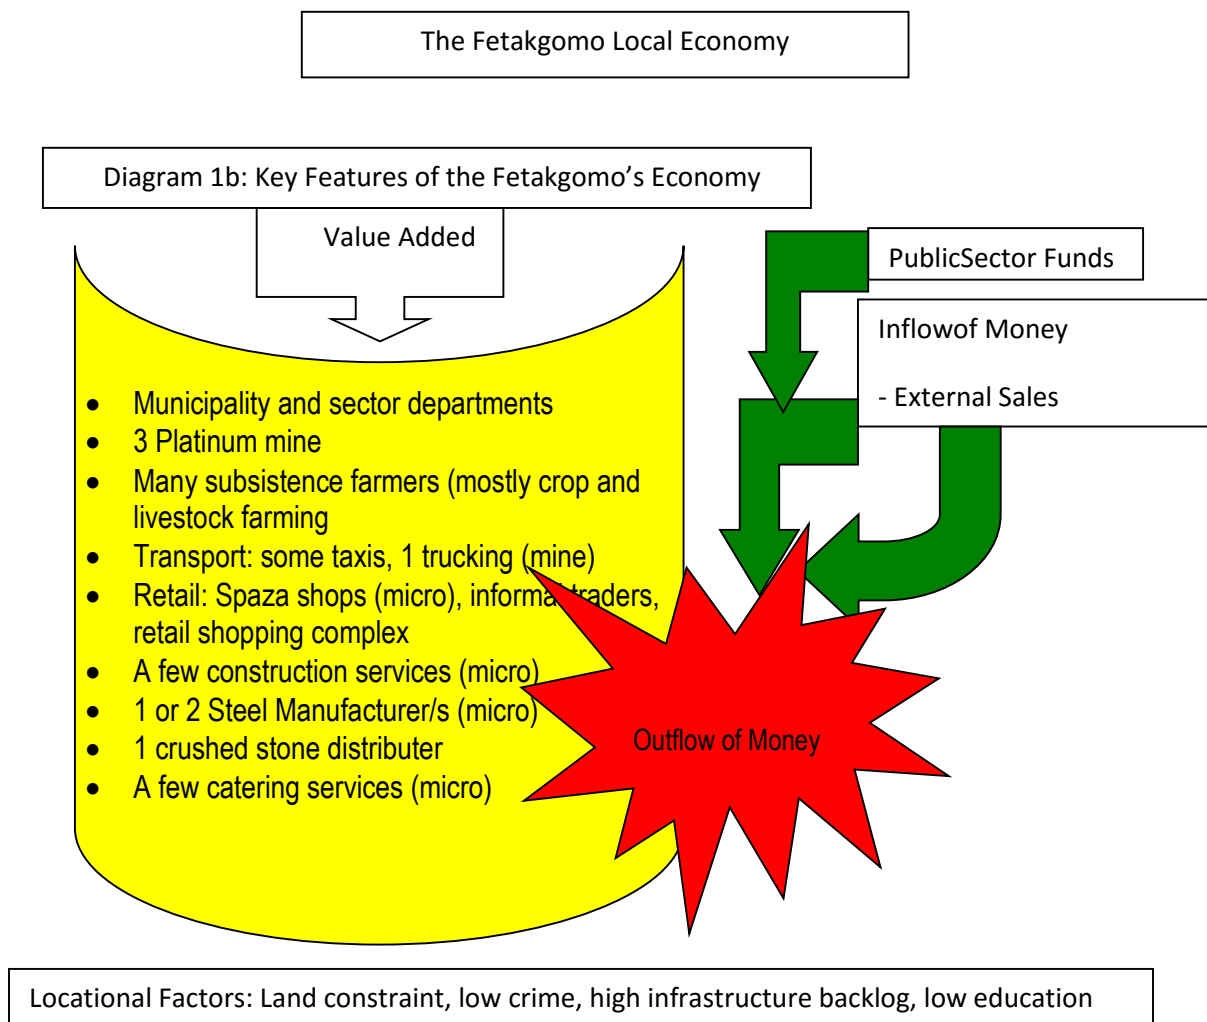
The Fetakgomo Local Economy

Diagram 1b: Key Features of the Fetakgomo's Economy

Value Added

PublicSector Funds

Inflowof Money

- External Sales

- Municipality and sector departments
- 3 Platinum mine
- Many subsistence farmers (mostly crop and livestock farming
- Transport: some taxis, 1 trucking (mine)
- Retail: Spaza shops (micro), informal traders, retail shopping complex
- A few construction services (micro)
- 1 or 2 Steel Manufacturer/s (micro)
- 1 crushed stone distributer
- A few catering services (micro)

Outflow of Money

Locational Factors: Land constraint, low crime, high infrastructure backlog, low education